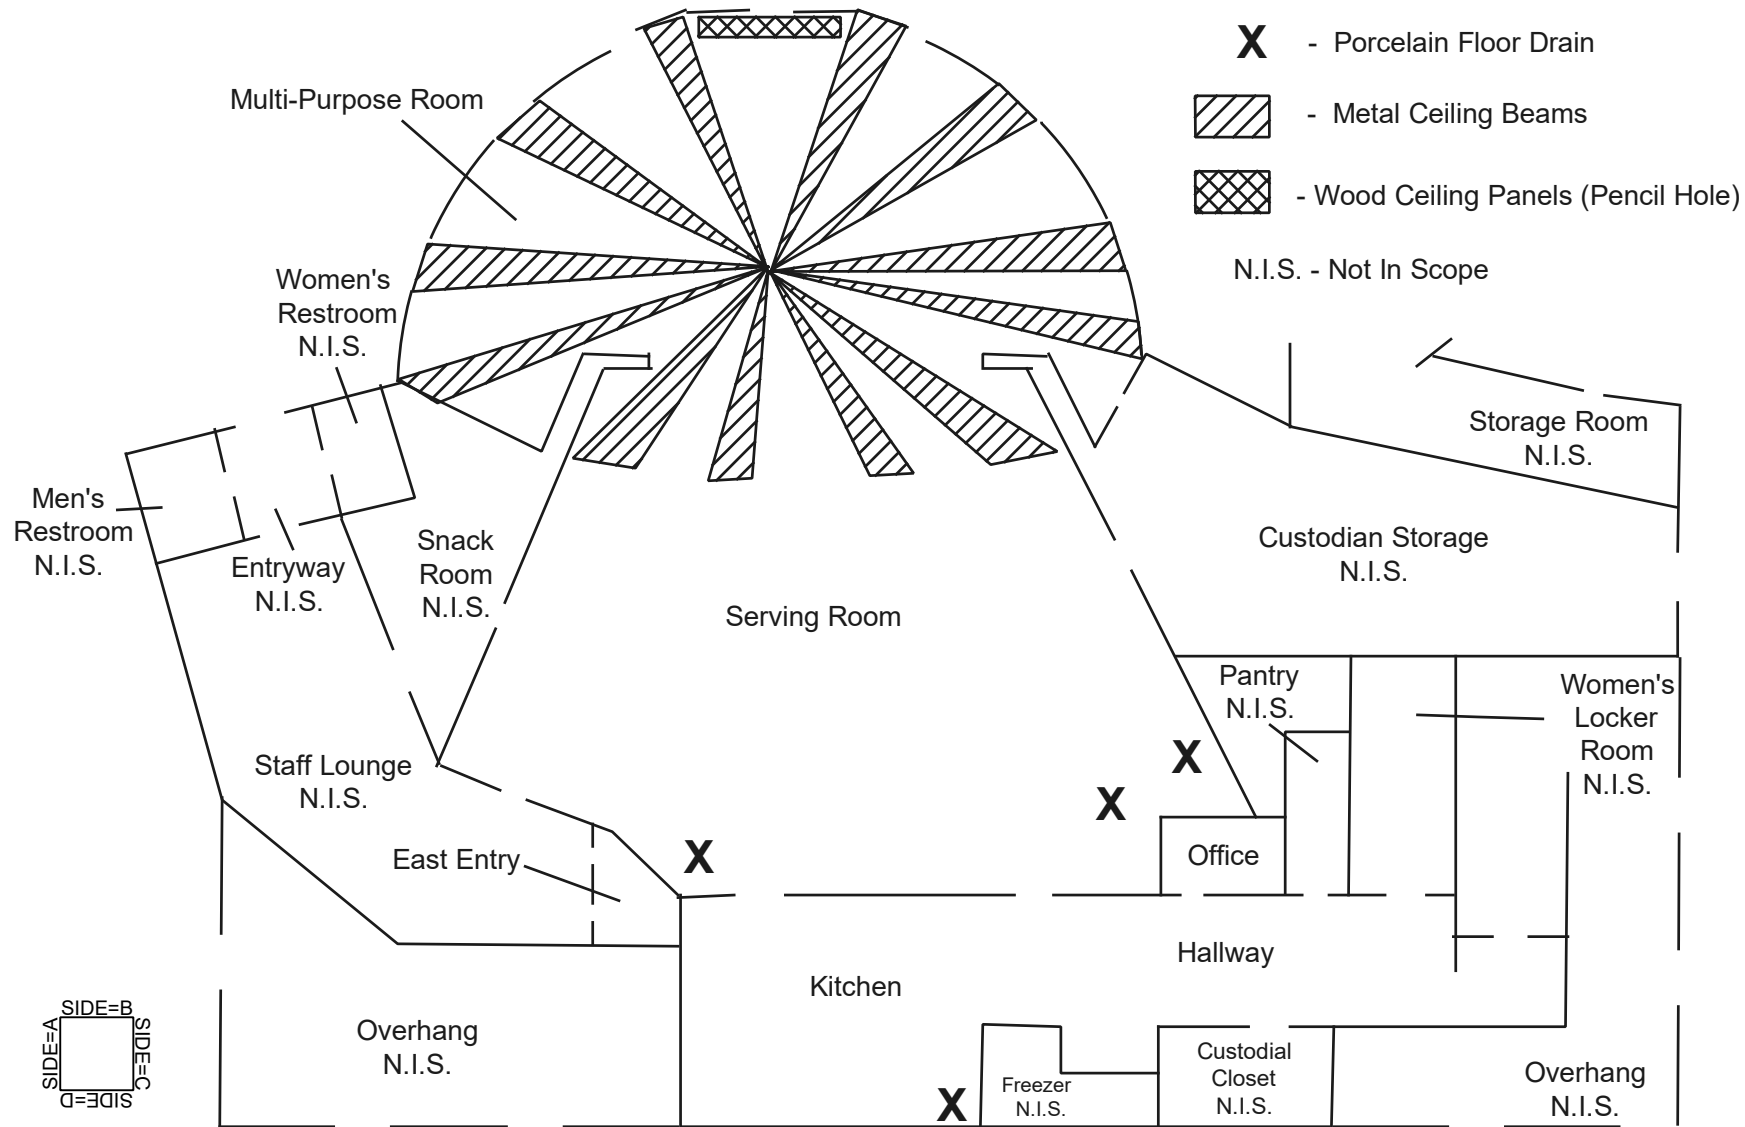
X - Porcelain Floor Drain

- Metal Ceiling Beams

- Wood Ceiling Panels (Pencil Hole)

N.I.S. - Not In Scope

Multi-Purpose Room

Women's Restroom N.I.S.

Men's Restroom N.I.S.

Entryway N.I.S.

Snack Room N.I.S.

Serving Room

Storage Room N.I.S.

Custodian Storage N.I.S.

Pantry N.I.S.

Women's Locker Room N.I.S.

X

X

Staff Lounge N.I.S.

East Entry

X

Office

Hallway

Kitchen

Overhang N.I.S.

X

Freezer N.I.S.

Custodial Closet N.I.S.

Overhang N.I.S.

SIDE=B
SIDE=A
SIDE=C
SIDE=D